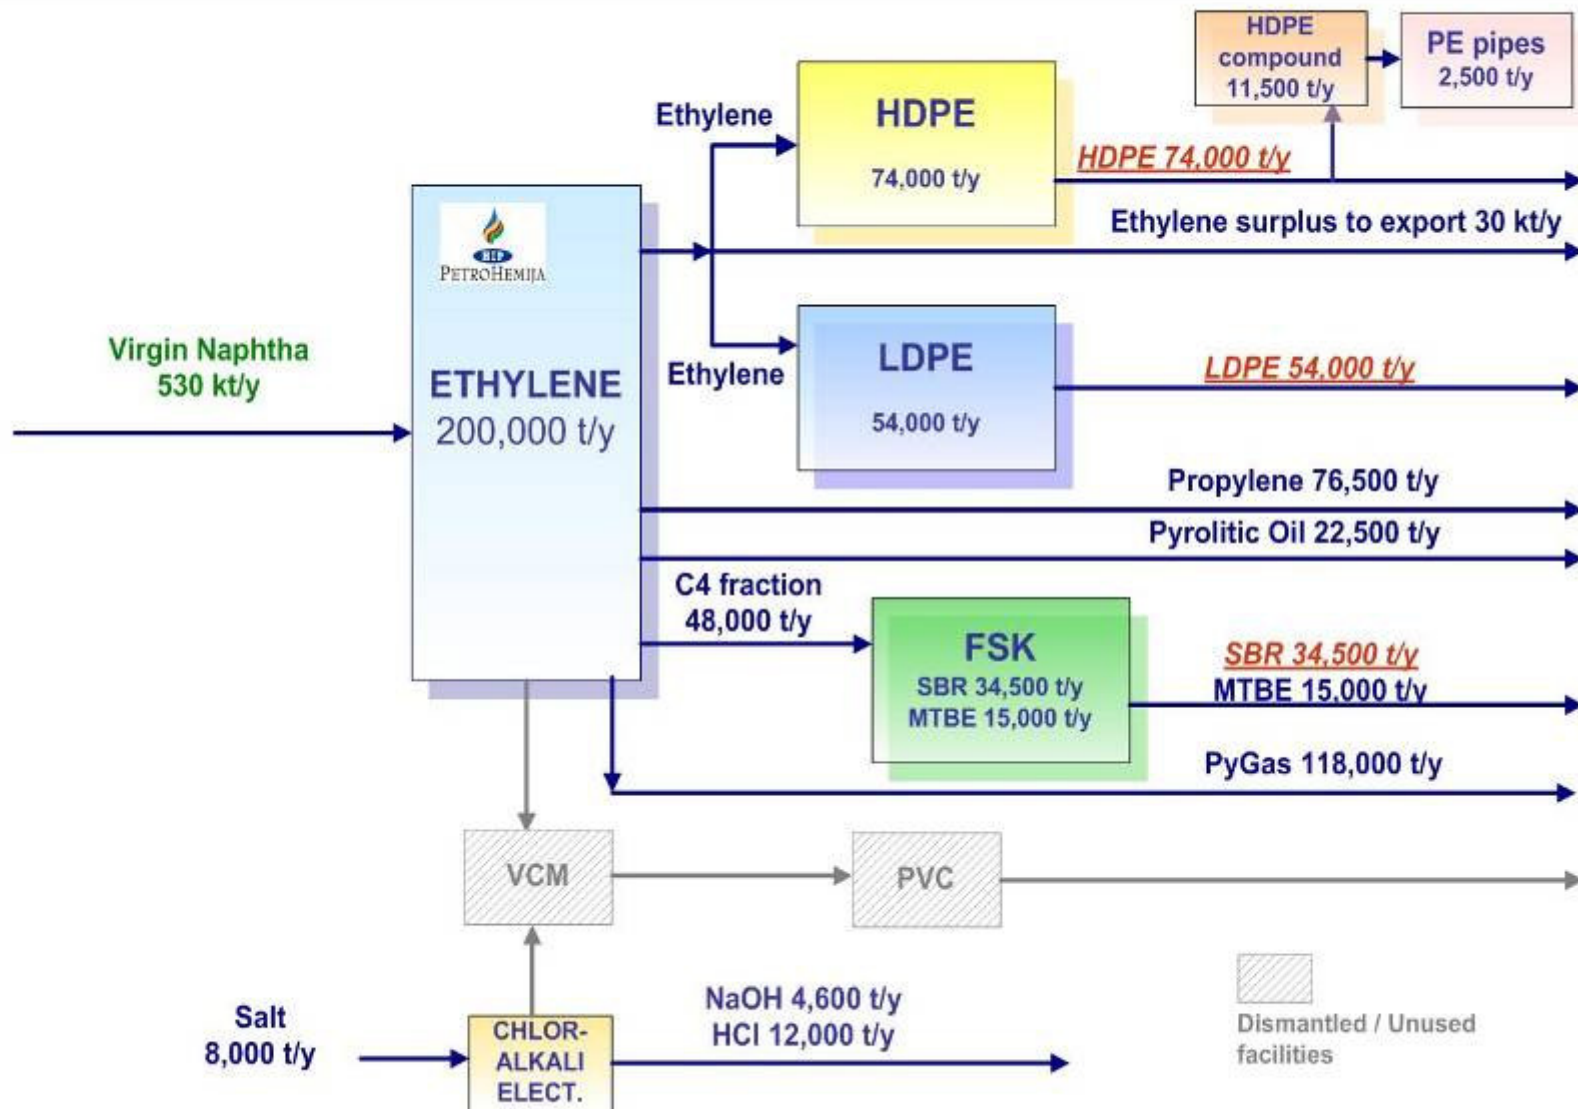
HDPE compound 11,500 t/y

PE pipes 2,500 t/y

Ethylene

HDPE

74,000 t/y

HDPE 74,000 t/y

Ethylene surplus to export 30 kt/y

PETROHEMIJA

Virgin Naphtha 530 kt/y

ETHYLENE 200,000 t/y

Ethylene

LDPE

54,000 t/y

LDPE 54,000 t/y

Propylene 76,500 t/y

Pyrolitic Oil 22,500 t/y

C4 fraction 48,000 t/y

FSK

SBR 34,500 t/y
MTBE 15,000 t/y

SBR 34,500 t/y
MTBE 15,000 t/y

PyGas 118,000 t/y

VCM

PVC

Salt 8,000 t/y

CHLOR-ALKALI ELECT.

NaOH 4,600 t/y
HCl 12,000 t/y

Dismantled / Unused facilities